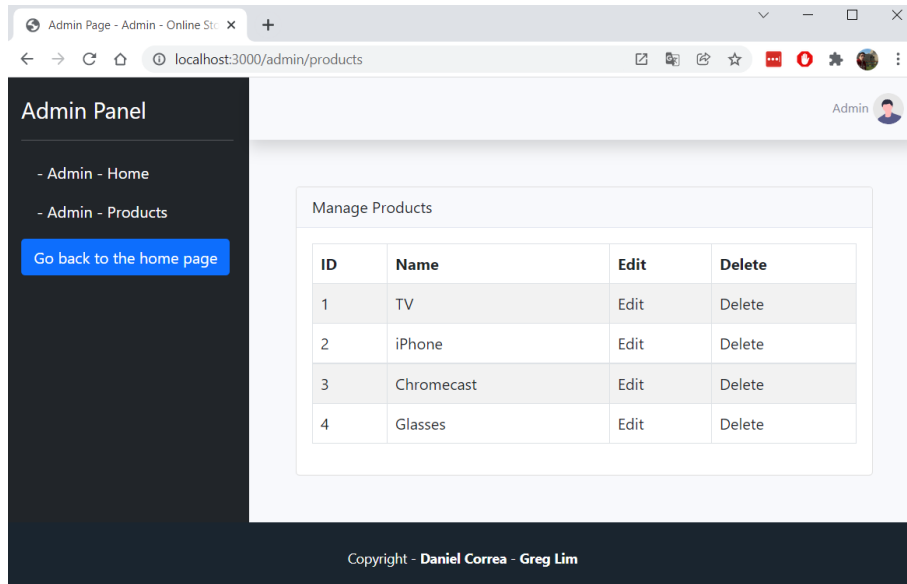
Admin Page - Admin - Online Sto

localhost:3000/admin/products

Admin Panel

- Admin - Home

- Admin - Products

Go back to the home page

Admin

Manage Products

| ID | Name | Edit | Delete |
|---|---|---|---|
| 1 | TV | Edit | Delete |
| 2 | iPhone | Edit | Delete |
| 3 | Chromecast | Edit | Delete |
| 4 | Glasses | Edit | Delete |

Copyright - **Daniel Correa** - **Greg Lim**